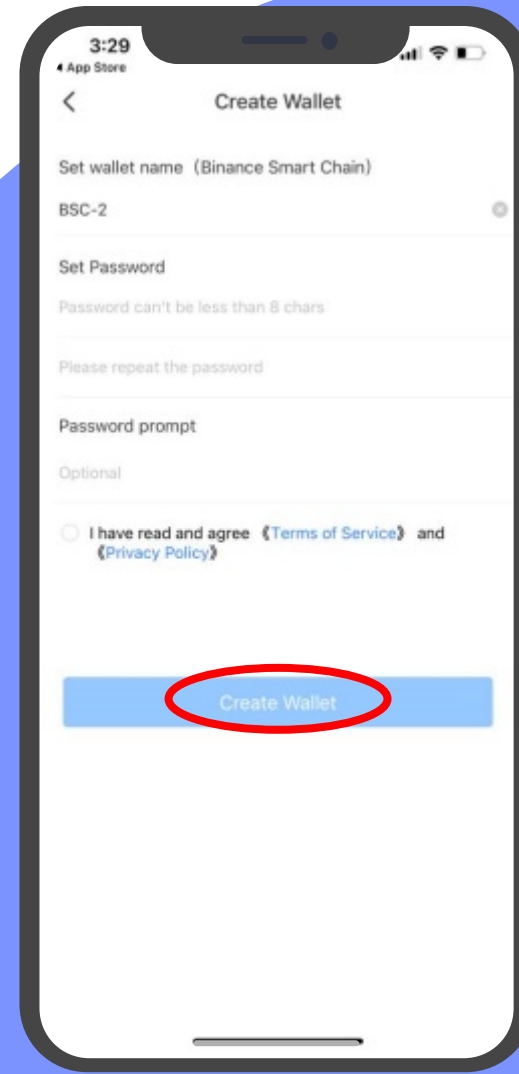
3:29
◂ App Store

<
Create Wallet

Set wallet name（Binance Smart Chain）

BSC-2

Set Password

Password can't be less than 8 chars

Please repeat the password

Password prompt

Optional

I have read and agree 《Terms of Service》 and 《Privacy Policy》

Create Wallet